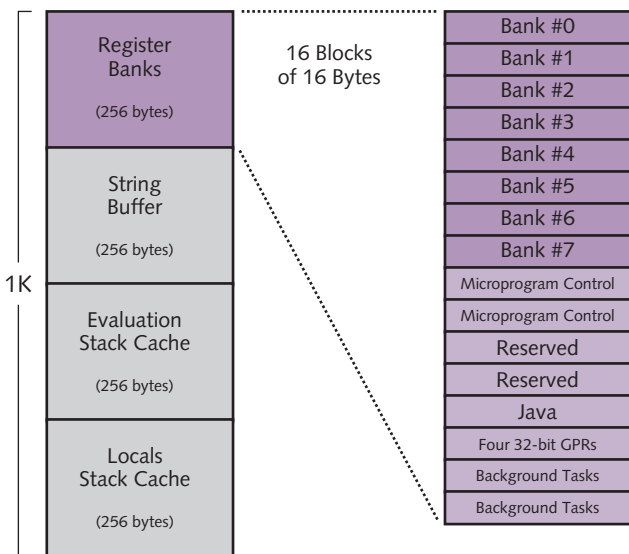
1K

Register Banks

(256 bytes)

String Buffer

(256 bytes)

Evaluation Stack Cache

(256 bytes)

Locals Stack Cache

(256 bytes)

16 Blocks of 16 Bytes

Bank #0
Bank #1
Bank #2
Bank #3
Bank #4
Bank #5
Bank #6
Bank #7
Microprogram Control
Microprogram Control
Reserved
Reserved
Java
Four 32-bit GPRs
Background Tasks
Background Tasks